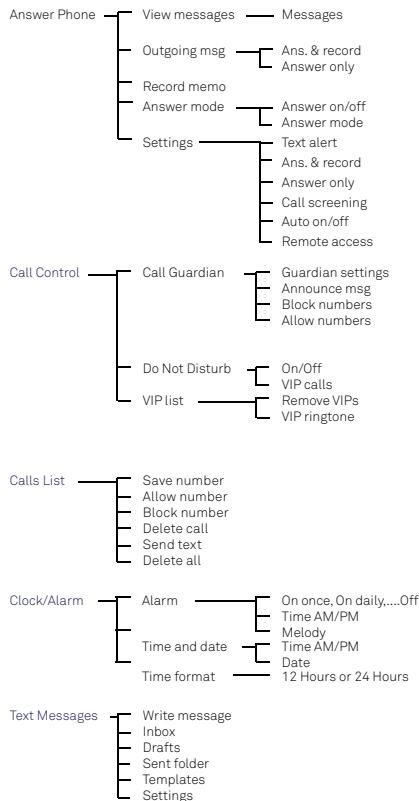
Answer Phone
View messages
Messages
Outgoing msg
Ans. & record
Answer only
Record memo
Answer mode
Answer on/off
Answer mode
Settings
Text alert
Ans. & record
Answer only
Call screening
Auto on/off
Remote access

Call Control
Call Guardian
Guardian settings
Announce msg
Block numbers
Allow numbers
Do Not Disturb
On/Off
VIP calls
VIP list
Remove VIPs
VIP ringtone

Calls List
Save number
Allow number
Block number
Delete call
Send text
Delete all

Clock/Alarm
Alarm
On once, On daily,....Off
Time AM/PM
Melody
Time and date
Time AM/PM
Date
Time format
12 Hours or 24 Hours

Text Messages
Write message
Inbox
Drafts
Sent folder
Templates
Settings